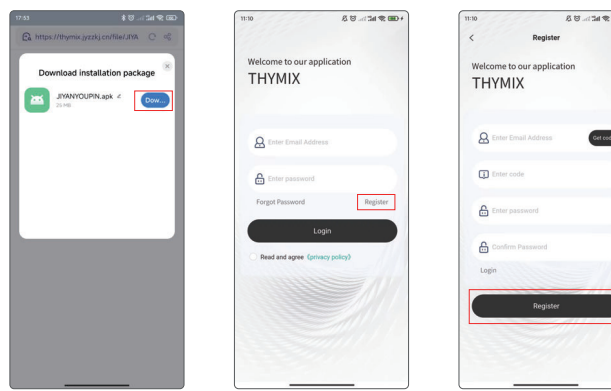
17:53

https://thymix.jyzxkj.cn/file/JIYA

Download installation package

JIYANYOUPIN.apk
26 MB

Dow...

11:10

Welcome to our application
THYMIX

Enter Email Address

Enter password

Forgot Password

Register

Login

Read and agree 《privacy policy》

11:10

Register

Welcome to our application
THYMIX

Enter Email Address

Get co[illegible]

Enter code

Enter password

Confirm Password

Login

Register